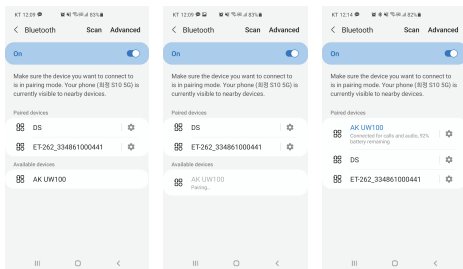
KT 12:09 83%

Bluetooth Scan Advanced

On

Make sure the device you want to connect to is in pairing mode. Your phone (최정 S10 5G) is currently visible to nearby devices.

Paired devices

DS

ET-262_334861000441

Available devices

AK UW100

KT 12:09 83%

Bluetooth Scan Advanced

On

Make sure the device you want to connect to is in pairing mode. Your phone (최정 S10 5G) is currently visible to nearby devices.

Paired devices

DS

ET-262_334861000441

Available devices

AK UW100
Pairing...

KT 12:14 82%

Bluetooth Scan Advanced

On

Make sure the device you want to connect to is in pairing mode. Your phone (최정 S10 5G) is currently visible to nearby devices.

Paired devices

AK UW100
Connected for calls and audio, 92% battery remaining

DS

ET-262_334861000441